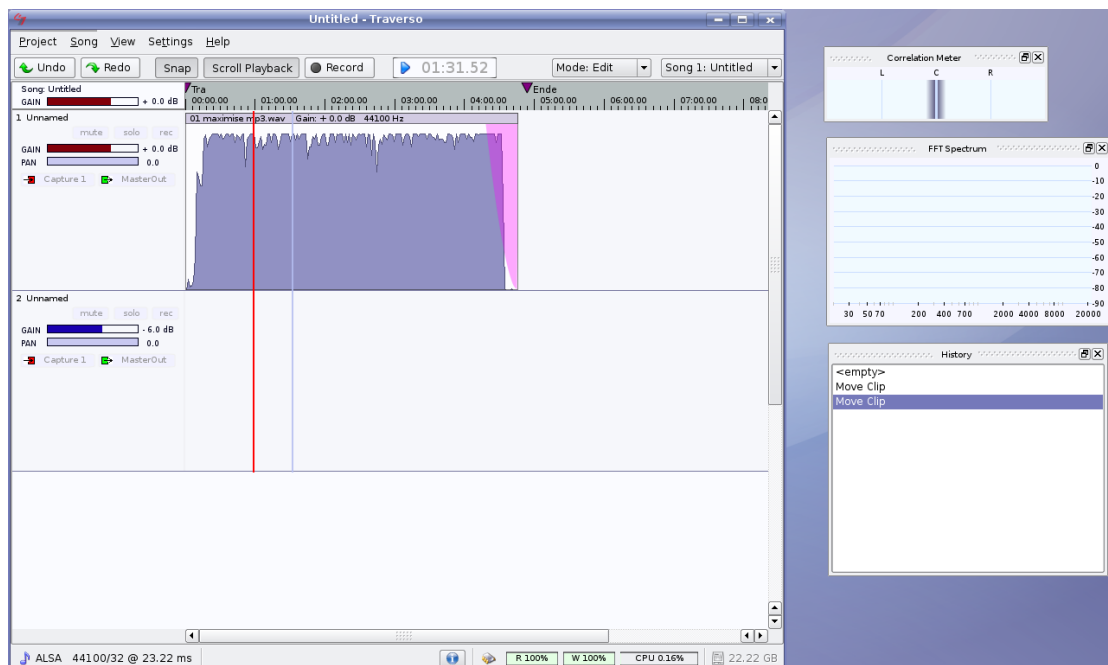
Untitled - Traverso

Project Song View Settings Help

Undo Redo Snap Scroll Playback Record 01:31.52 Mode: Edit Song 1: Untitled

Song: Untitled
GAIN + 0.0 dB

Tra Ende
00:00.00 01:00.00 02:00.00 03:00.00 04:00.00 05:00.00 06:00.00 07:00.00 08:0

1 Unnamed
mute solo rec
GAIN + 0.0 dB
PAN 0.0
Capture 1 MasterOut

01 maximise mp3.wav Gain: + 0.0 dB 44100 Hz

2 Unnamed
mute solo rec
GAIN - 6.0 dB
PAN 0.0
Capture 1 MasterOut

ALSA 44100/32 @ 23.22 ms R 100% W 100% CPU 0.16% 22.22 GB

Correlation Meter
L C R

FFT Spectrum
0
-10
-20
-30
-40
-50
-60
-70
-80
-90
30 50 70 200 400 700 2000 4000 8000 20000

History
<empty>
Move Clip
Move Clip